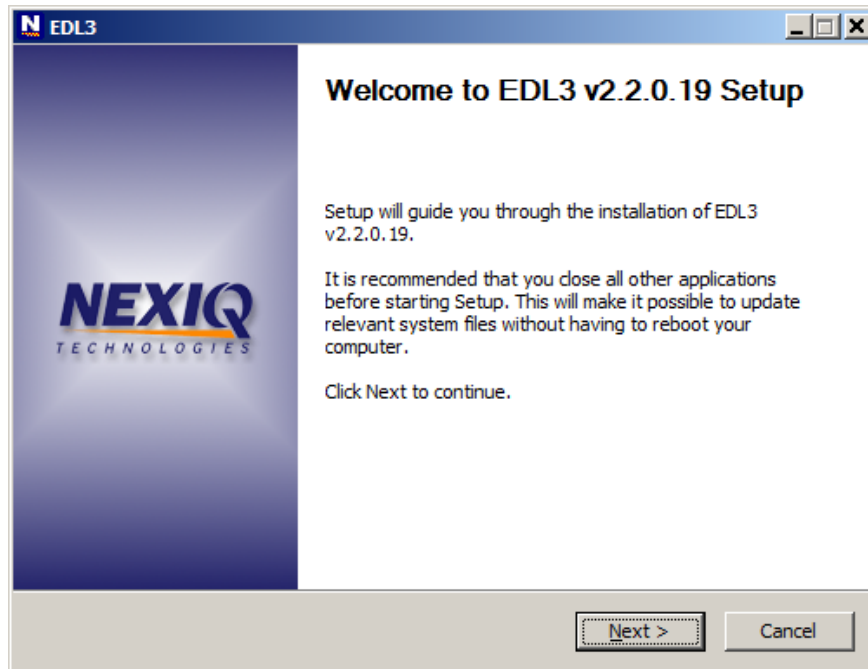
EDL3

Welcome to EDL3 v2.2.0.19 Setup

NEXIQ
TECHNOLOGIES

Setup will guide you through the installation of EDL3 v2.2.0.19.

It is recommended that you close all other applications before starting Setup. This will make it possible to update relevant system files without having to reboot your computer.

Click Next to continue.

Next >

Cancel